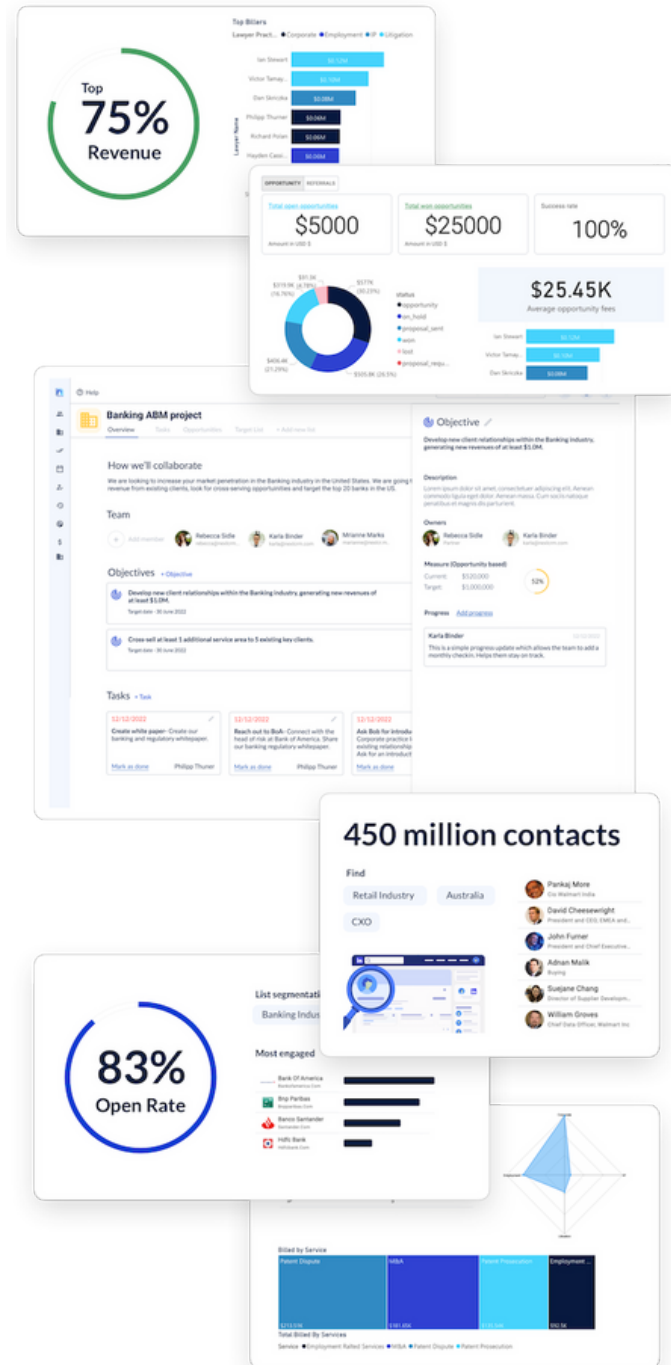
Top
75%
Revenue

Top Billers
Lawyer Pract... Corporate Employment IP Litigation
Ian Stewart $0.12M
Victor Tamay... $0.10M
Dan Skricka $0.08M
Philipp Thuner $0.06M
Richard Polan $0.06M
Hayden Caso... $0.06M
Lawyer Name

OPPORTUNITY REFERRALS
Total open opportunities
$5000
Amount in USD $
Total won opportunities
$25000
Amount in USD $
Success rate
100%

$91.9K (4.78%)
$318.9K (16.76%)
$577K (30.23%)
$406.4K (21.29%)
$505.8K (26.5%)
status
opportunity
on_hold
proposal_sent
won
lost
proposal_requ...

$25.45K
Average opportunity fees
Ian Stewart $0.12M
Victor Tamay... $0.10M
Dan Skricka $0.08M

Help
Banking ABM project
Overview Tasks Opportunities Target List + Add new list

How we'll collaborate
We are looking to increase your market penetration in the Banking industry in the United States. We are going t... revenue from existing clients, look for cross-serving opportunities and target the top 20 banks in the US.

Team
Add member
Rebecca Sidle
Karla Binder
Mrianne Marks

Objectives + Objective
Develop new client relationships within the Banking industry, generating new revenues of at least $5.0M.
Target date · 30 June 2022
Cross sell at least 5 additional service area to 5 existing key clients.
Target date · 30 June 2022

Tasks + Task
12/12/2022
Create white paper- Create our banking and regulatory whitepaper.
Mark as done Philipp Thuner
12/12/2022
Reach out to BoA- Connect with the head of risk at Bank of America. Share our banking regulatory whitepaper.
Mark as done Philipp Thuner
12/12/2022
Ask Bob for introdu... Corporate practice t... existing relationship... Mark as done

Objective
Develop new client relationships within the Banking industry, generating new revenues of at least $5.0M.
Description
Lorem ipsum dolor sit amet, consectetur adipiscing elit. Aenean commodo ligula eget dolor. Aenean massa. Cum sociis natoque penatibus et magnis dis parturient.
Owners
Rebecca Sidle
Karla Binder
Measure (Opportunity based)
Current: $520,000
Target: $5,000,000
52%
Progress Add progress
Karla Binder
This is a simple progress update which allows the team to add a monthly checkin. Helps them stay on track.

450 million contacts
Find
Retail Industry
Australia
CXO
Pankaj More
David Cheeseweight
John Furner
Adnan Malik
Suejane Chang
William Groves

83%
Open Rate

List segmentati...
Banking Indus...
Most engaged
Bank Of America
Bnp Paribas
Banco Santander
Hdfc Bank

Billed by Service
Patent Dispute
M&A
Patent Prosecution
Employment ...
$213.07K
$181.60K
$92.5K
Total Billed By Services
Service Employment Related Services M&A Patent Dispute Patent Prosecution